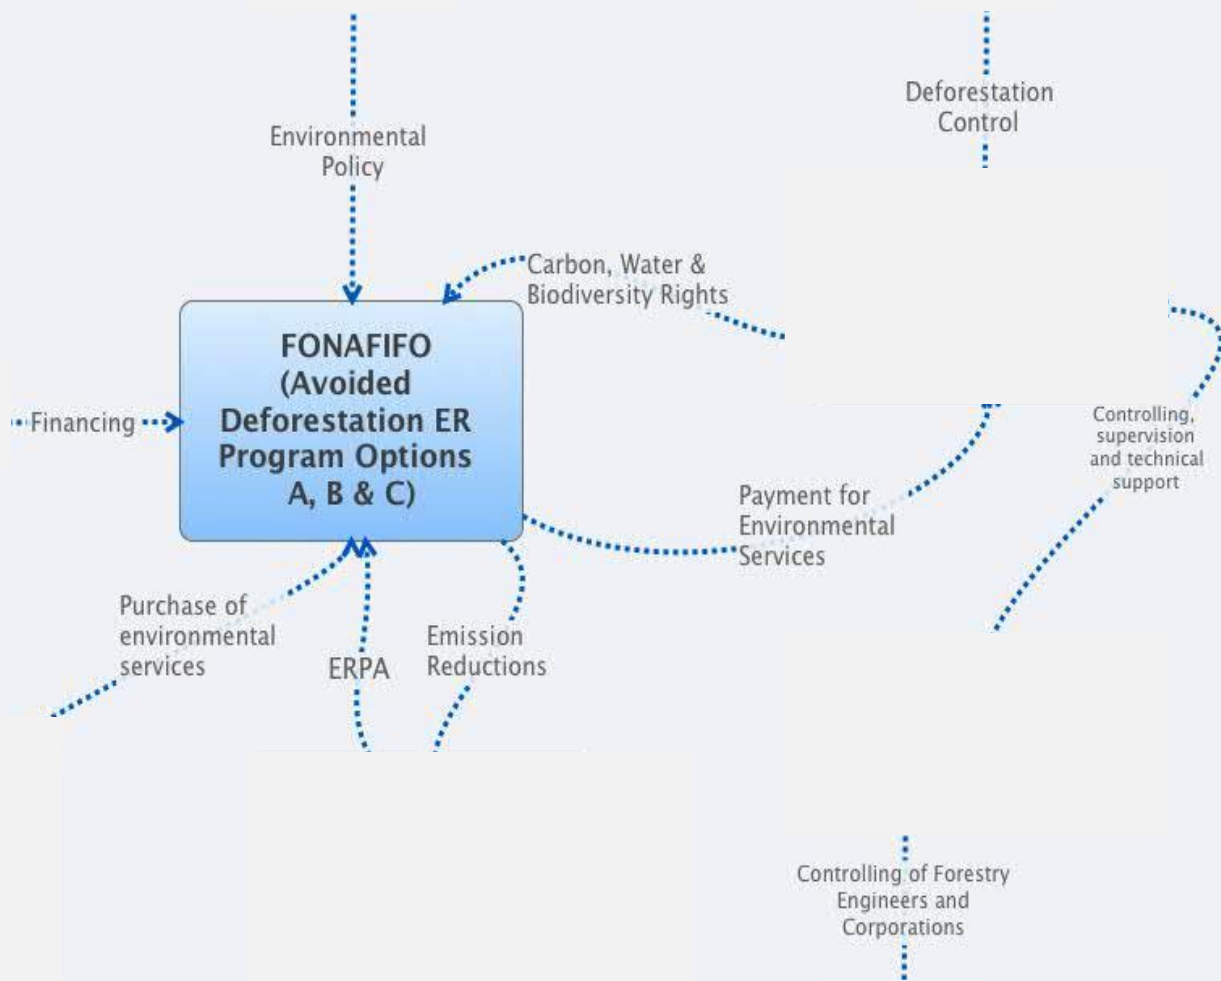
Environmental Policy

Deforestation Control

Carbon, Water & Biodiversity Rights

FONAFIFO (Avoided Deforestation ER Program Options A, B & C)

Financing

Controlling, supervision and technical support

Payment for Environmental Services

Purchase of environmental services

ERPA

Emission Reductions

Controlling of Forestry Engineers and Corporations